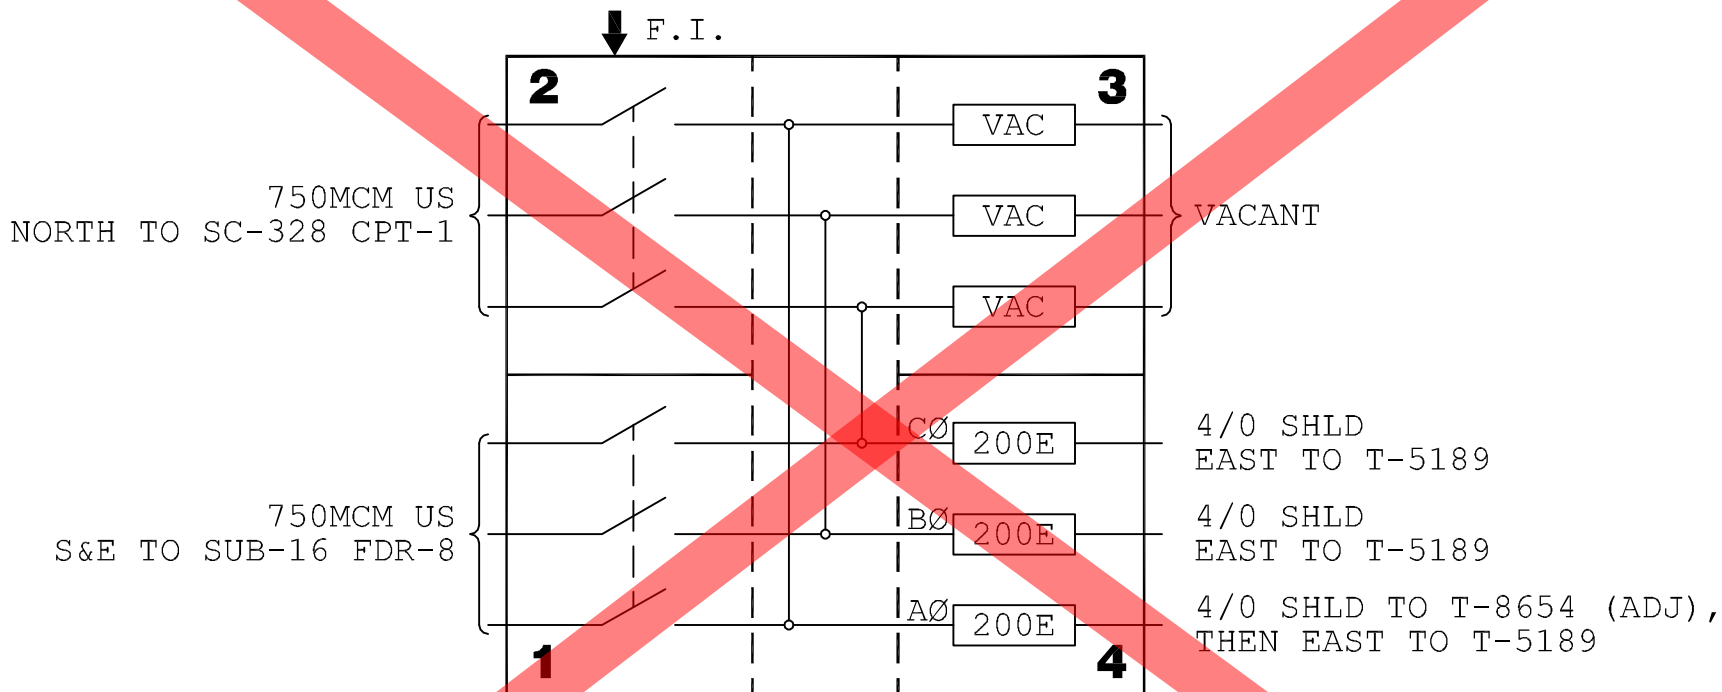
F.I.

2

3

VAC

VAC

VAC

750MCM US
NORTH TO SC-328 CPT-1

VACANT

CØ 200E

BØ 200E

AØ 200E

750MCM US
S&E TO SUB-16 FDR-8

4/0 SHLD
EAST TO T-5189

4/0 SHLD
EAST TO T-5189

4/0 SHLD TO T-8654 (ADJ),
THEN EAST TO T-5189

1

4